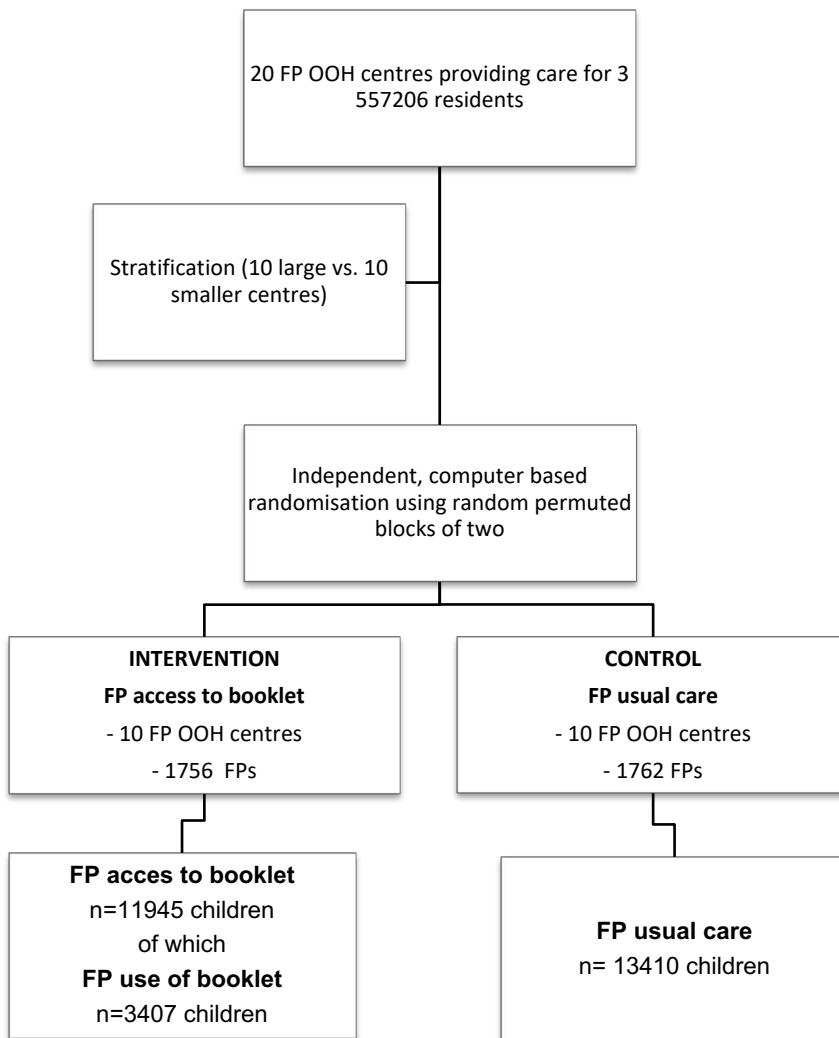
20 FP OOH centres providing care for 3 557206 residents

Stratification (10 large vs. 10 smaller centres)

Independent, computer based randomisation using random permuted blocks of two

INTERVENTION
FP access to booklet
- 10 FP OOH centres
- 1756 FPs

CONTROL
FP usual care
- 10 FP OOH centres
- 1762 FPs

FP acces to booklet
n=11945 children
of which
FP use of booklet
n=3407 children

FP usual care
n= 13410 children